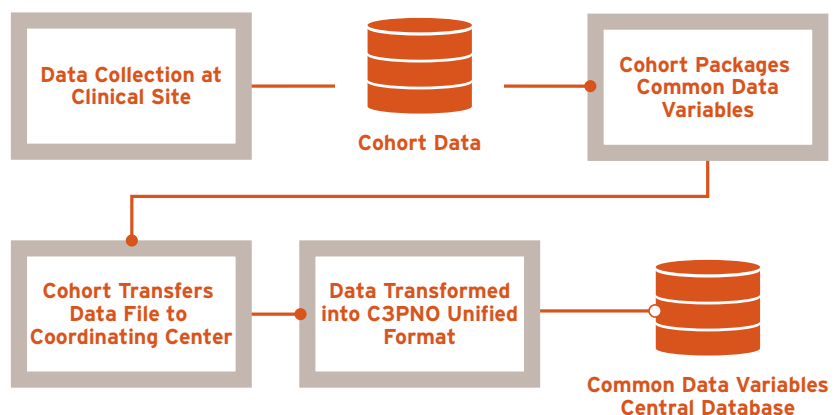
Data Collection at Clinical Site

Cohort Data

Cohort Packages Common Data Variables

Cohort Transfers Data File to Coordinating Center

Data Transformed into C3PNO Unified Format

Common Data Variables Central Database